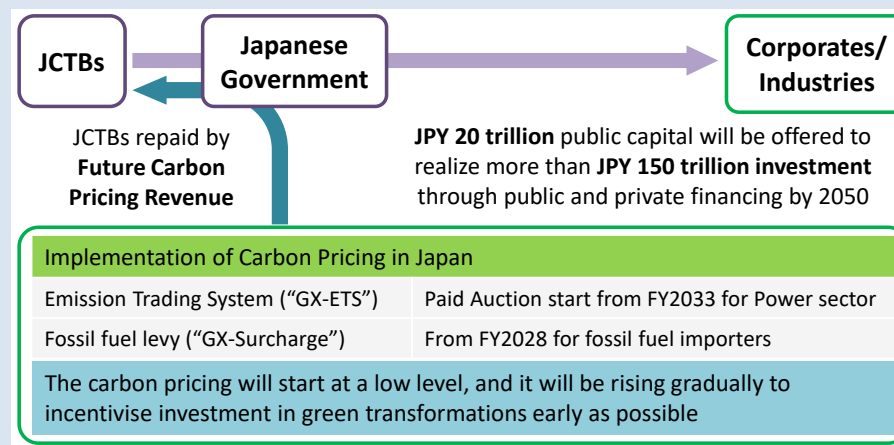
JCTBs

Japanese Government

Corporates/ Industries

JCTBs repaid by **Future Carbon Pricing Revenue**

**JPY 20 trillion** public capital will be offered to realize more than **JPY 150 trillion investment** through public and private financing by 2050

| Implementation of Carbon Pricing in Japan | |
|---|---|
| Emission Trading System ("GX-ETS") | Paid Auction start from FY2033 for Power sector |
| Fossil fuel levy ("GX-Surcharge") | From FY2028 for fossil fuel importers |

The carbon pricing will start at a low level, and it will be rising gradually to incentivise investment in green transformations early as possible